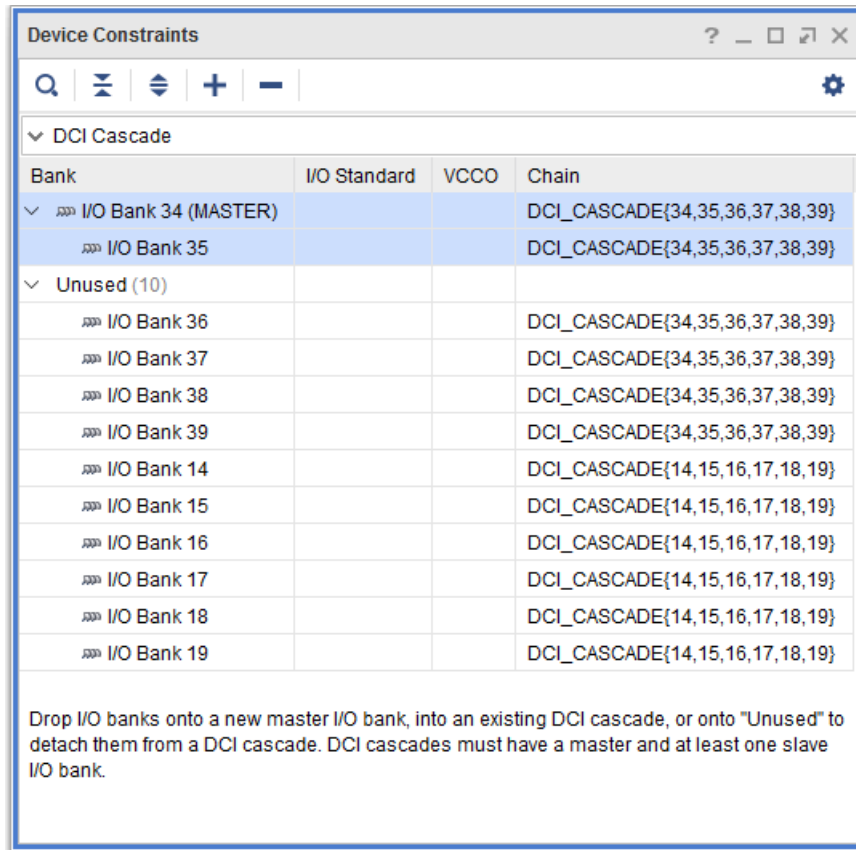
Device Constraints ? _ □ ⇗ ✕

DCI Cascade

| Bank | I/O Standard | VCCO | Chain |
|---|---|---|---|
| I/O Bank 34 (MASTER) | | | DCI_CASCADE{34,35,36,37,38,39} |
| I/O Bank 35 | | | DCI_CASCADE{34,35,36,37,38,39} |
| Unused (10) | | | |
| I/O Bank 36 | | | DCI_CASCADE{34,35,36,37,38,39} |
| I/O Bank 37 | | | DCI_CASCADE{34,35,36,37,38,39} |
| I/O Bank 38 | | | DCI_CASCADE{34,35,36,37,38,39} |
| I/O Bank 39 | | | DCI_CASCADE{34,35,36,37,38,39} |
| I/O Bank 14 | | | DCI_CASCADE{14,15,16,17,18,19} |
| I/O Bank 15 | | | DCI_CASCADE{14,15,16,17,18,19} |
| I/O Bank 16 | | | DCI_CASCADE{14,15,16,17,18,19} |
| I/O Bank 17 | | | DCI_CASCADE{14,15,16,17,18,19} |
| I/O Bank 18 | | | DCI_CASCADE{14,15,16,17,18,19} |
| I/O Bank 19 | | | DCI_CASCADE{14,15,16,17,18,19} |

Drop I/O banks onto a new master I/O bank, into an existing DCI cascade, or onto "Unused" to detach them from a DCI cascade. DCI cascades must have a master and at least one slave I/O bank.